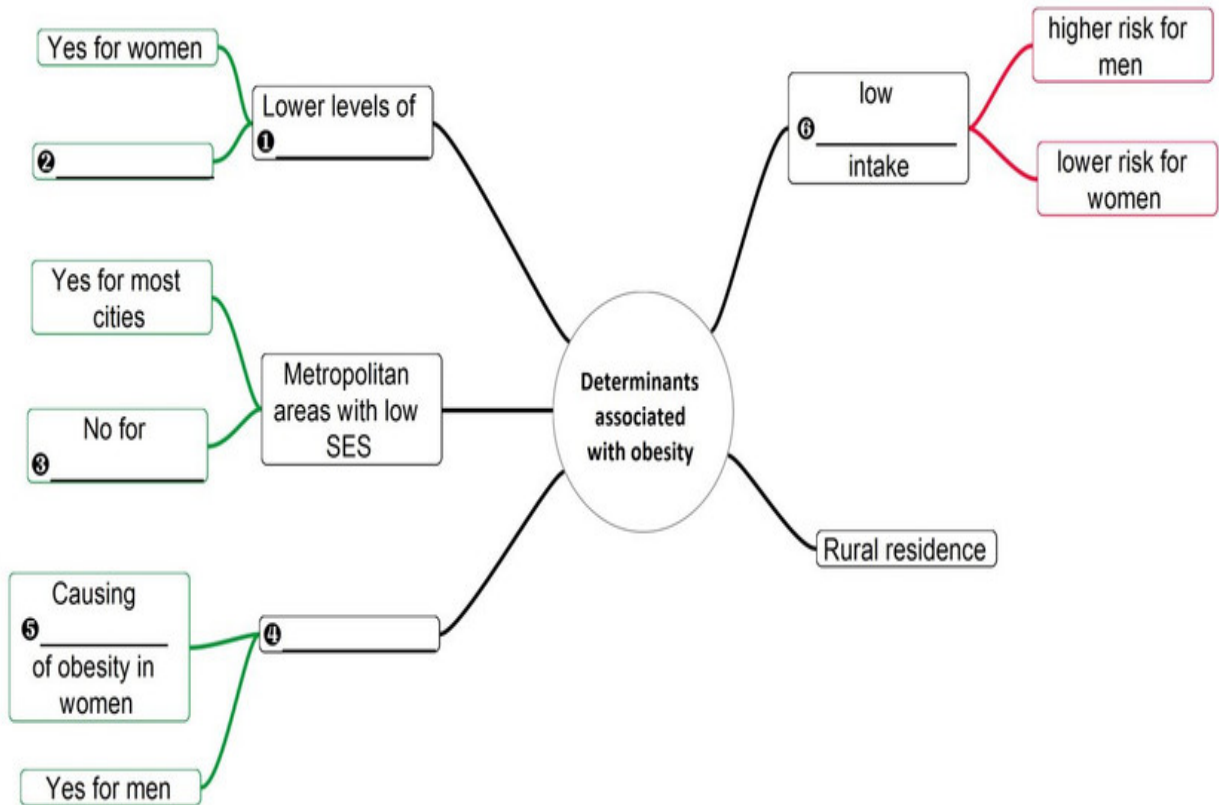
Determinants associated with obesity

Lower levels of ❶________

Yes for women

❷________

Metropolitan areas with low SES

Yes for most cities

No for ❸________

❹________

Causing ❺________ of obesity in women

Yes for men

low ❻________ intake

higher risk for men

lower risk for women

Rural residence